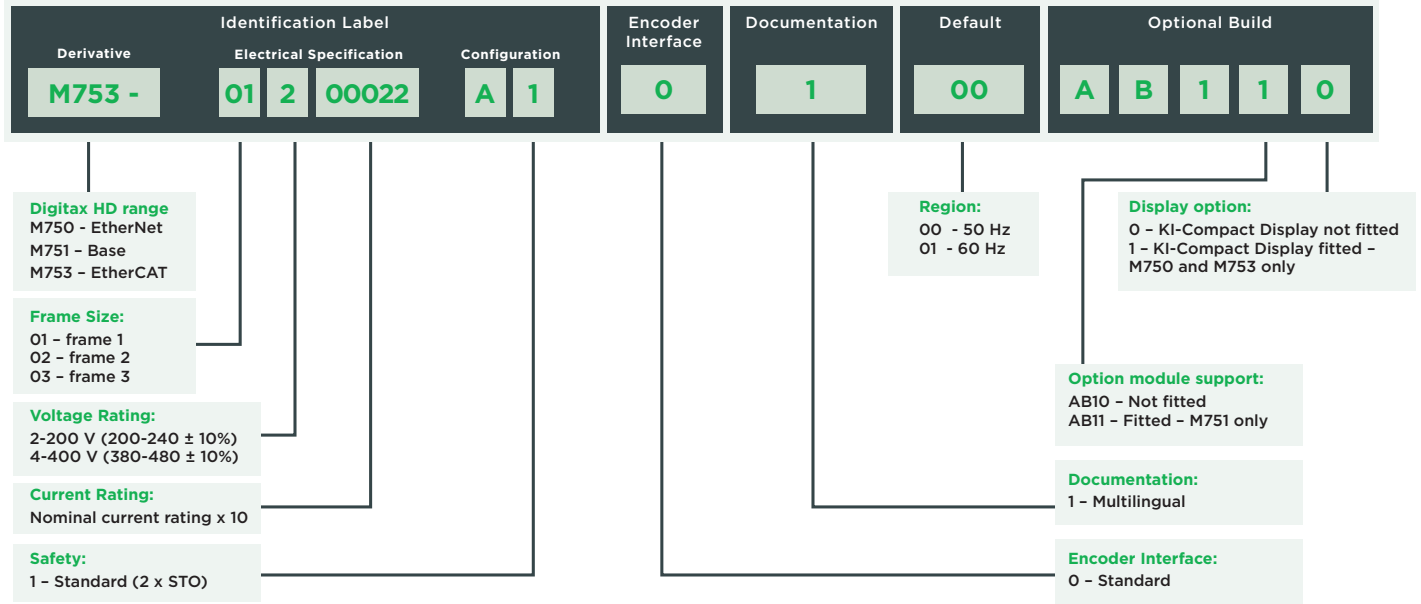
Identification Label

Derivative

Electrical Specification

Configuration

M753 -

01

2

00022

A

1

Encoder Interface

0

Documentation

1

Default

00

Optional Build

A

B

1

1

0

Digitax HD range
M750 - EtherNet
M751 – Base
M753 – EtherCAT

Frame Size:
01 – frame 1
02 – frame 2
03 – frame 3

Voltage Rating:
2-200 V (200-240 ± 10%)
4-400 V (380-480 ± 10%)

Current Rating:
Nominal current rating x 10

Safety:
1 – Standard (2 x STO)

Region:
00 - 50 Hz
01 - 60 Hz

Display option:
0 – KI-Compact Display not fitted
1 – KI-Compact Display fitted – M750 and M753 only

Option module support:
AB10 – Not fitted
AB11 – Fitted – M751 only

Documentation:
1 – Multilingual

Encoder Interface:
0 – Standard